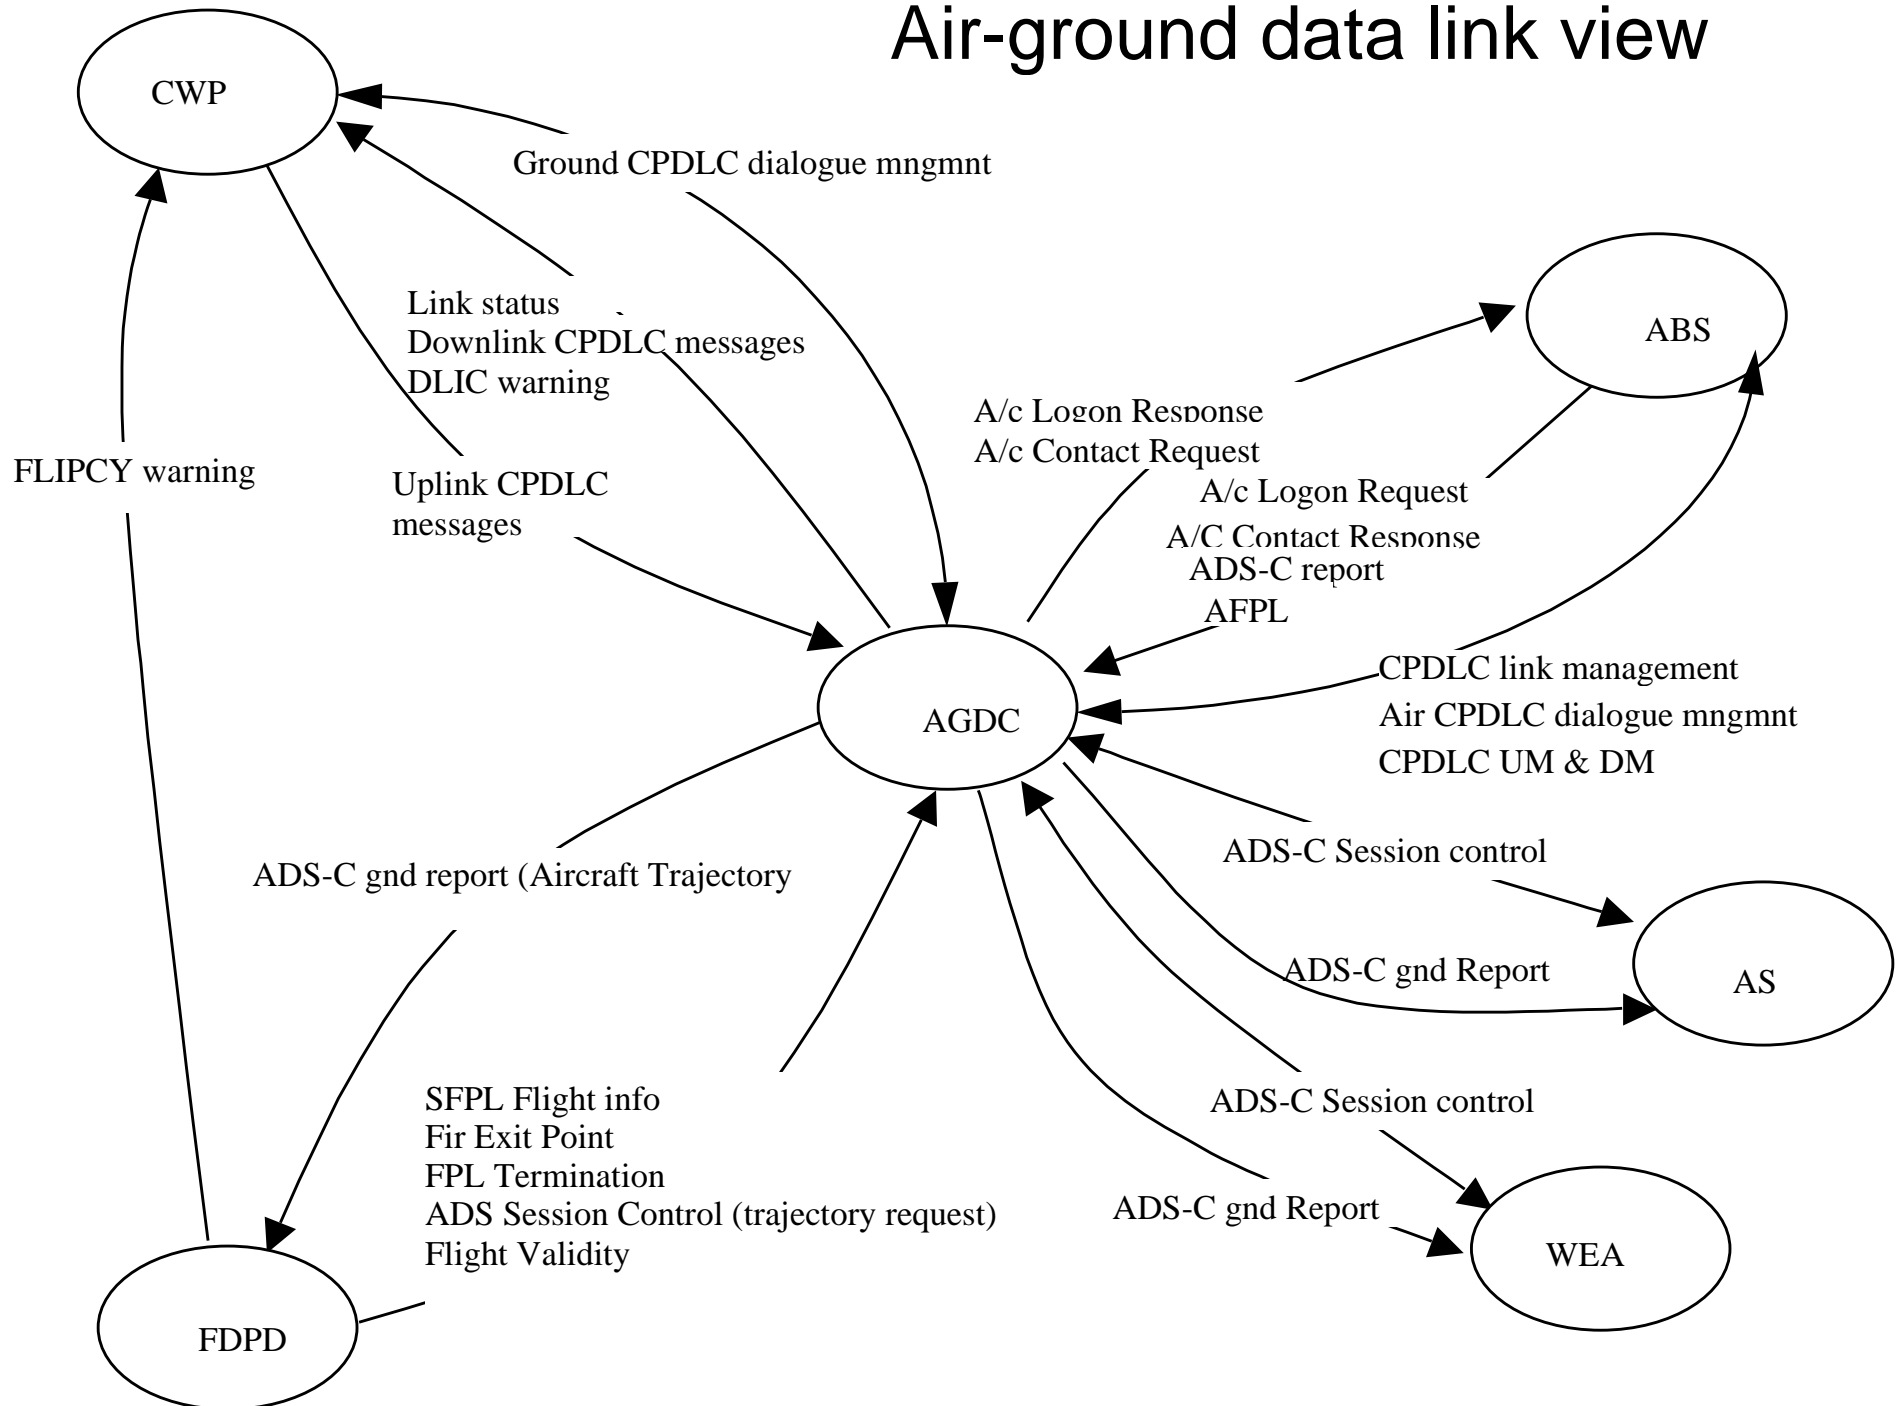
Air-ground data link view

CWP

Ground CPDLC dialogue mngmnt

Link status
Downlink CPDLC messages
DLIC warning

Uplink CPDLC messages

FLIPCY warning

ABS

A/c Logon Response
A/c Contact Request

A/c Logon Request
A/C Contact Response
ADS-C report
AFPL

CPDLC link management
Air CPDLC dialogue mngmnt
CPDLC UM & DM

AGDC

ADS-C Session control

ADS-C gnd report (Aircraft Trajectory

ADS-C gnd Report

AS

SFPL Flight info
Fir Exit Point
FPL Termination
ADS Session Control (trajectory request)
Flight Validity

ADS-C Session control

ADS-C gnd Report

WEA

FDPD